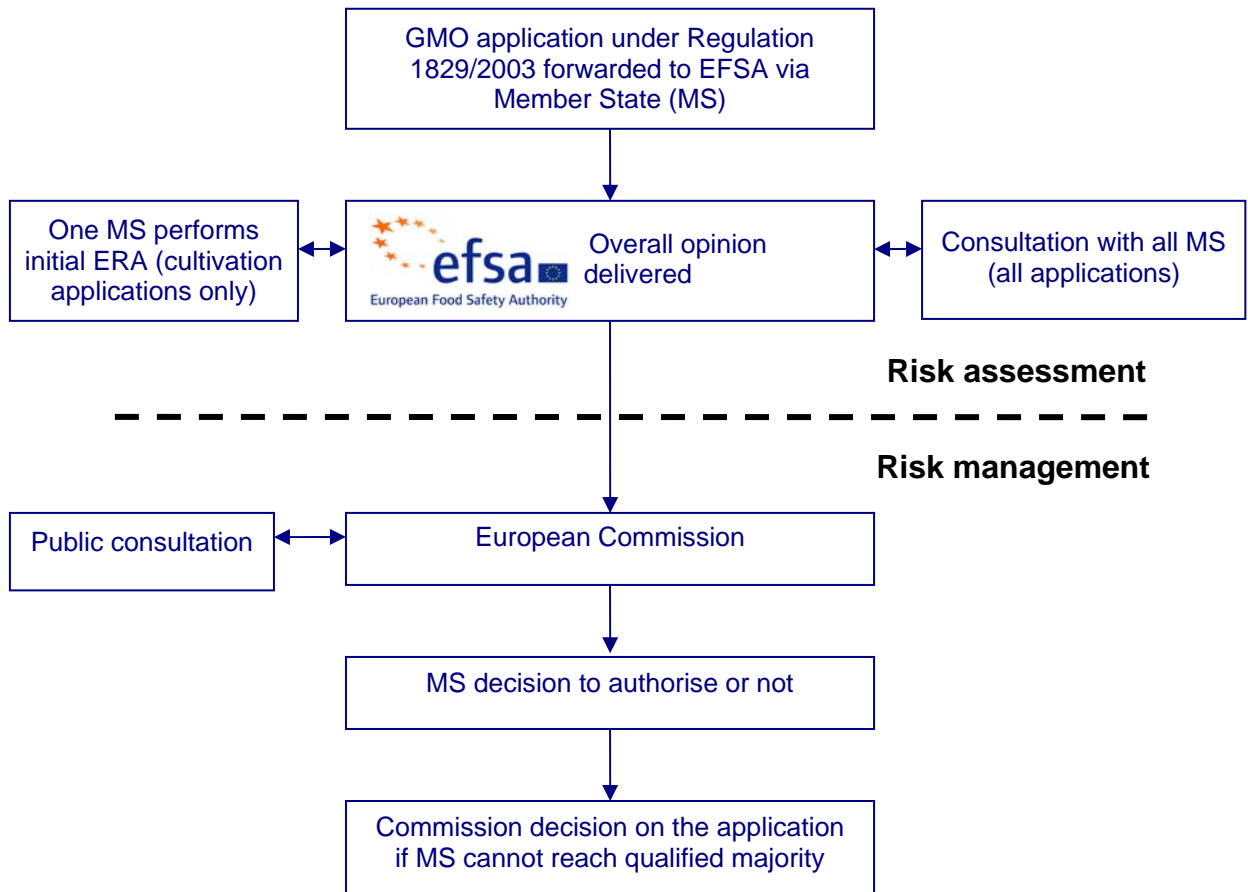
GMO application under Regulation 1829/2003 forwarded to EFSA via Member State (MS)

One MS performs initial ERA (cultivation applications only)

efsa
European Food Safety Authority

Overall opinion delivered

Consultation with all MS (all applications)

Risk assessment

Risk management

Public consultation

European Commission

MS decision to authorise or not

Commission decision on the application if MS cannot reach qualified majority